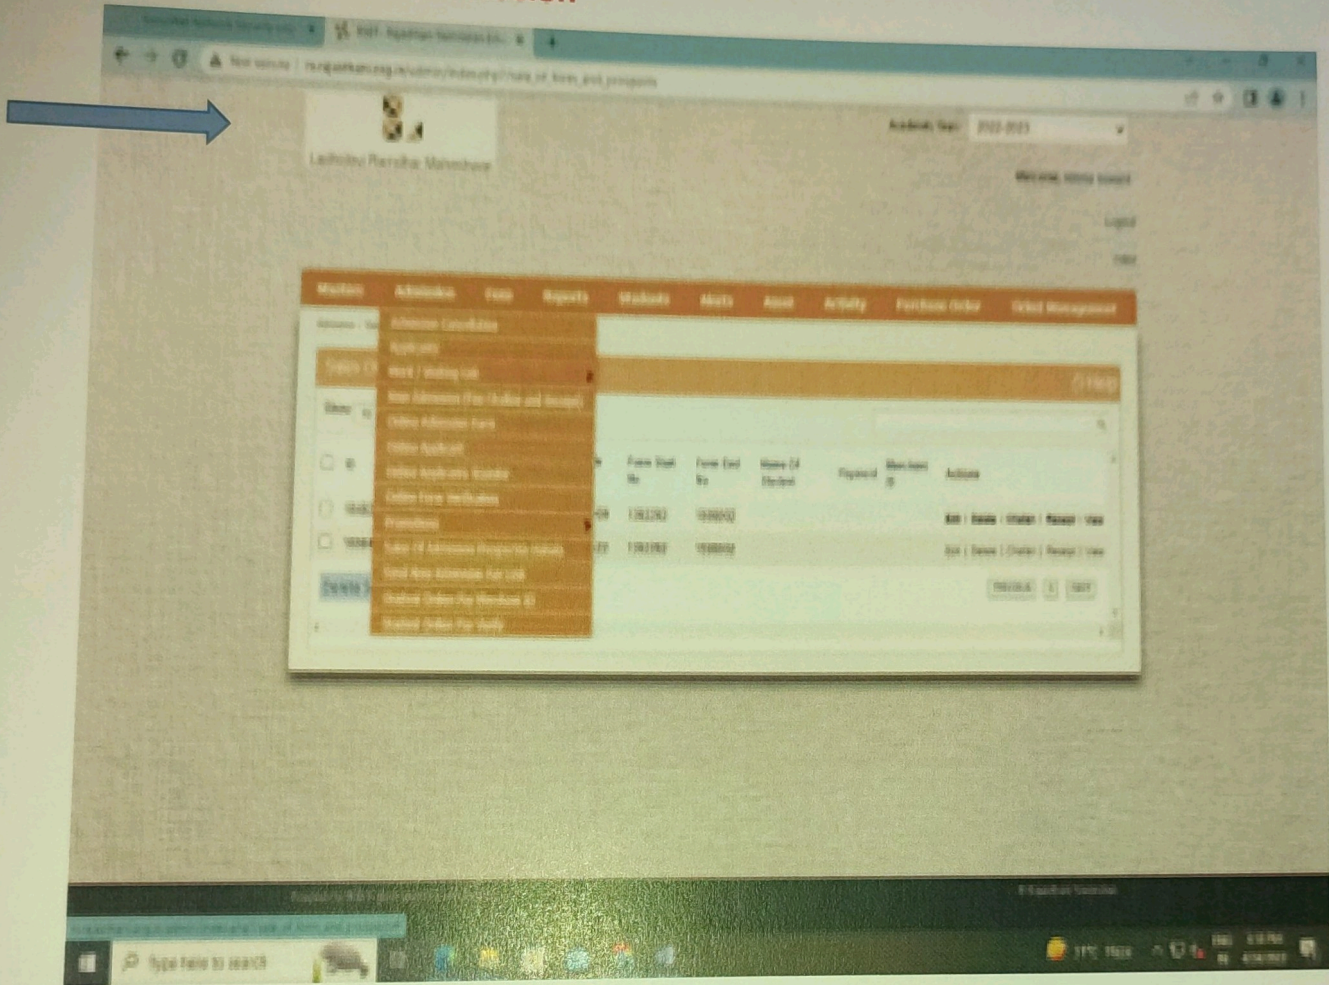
Not secure | rs.rajasthan.org.in/admin/index.php?/sale_of_form_and_prospects

Lakhotsu Ramdhar Maheshwari

Academic Year: 2022-2023

Welcome, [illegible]

Logout

Help

Masters | Admission | Fees | Reports | Students | Marks | Asset | Activity | Purchase Order | Hostel Management

Admission Cancellation
Applicants
Merit / Waiting List
New Admission (For Studied and Accepted)
Online Admission Form
Online Applicant
Online Applicants Transfer
Online Form Verification
Promotions
Sales Of Admission Prospectus (Hostel)
Send New Admission Fee Link
Students Online Fee Members ID
Student Online Fee Verify

Form Start No | Form End No | Name Of Student | Payment | Mem Form ID | Activate

1382282 | 1588032 | | | | Edit | Delete | Challan | Receipt | View
1382282 | 1588032 | | | | Edit | Delete | Challan | Receipt | View

Delete

PREVIOUS | 1 | NEXT

Type here to search

31°C Haze